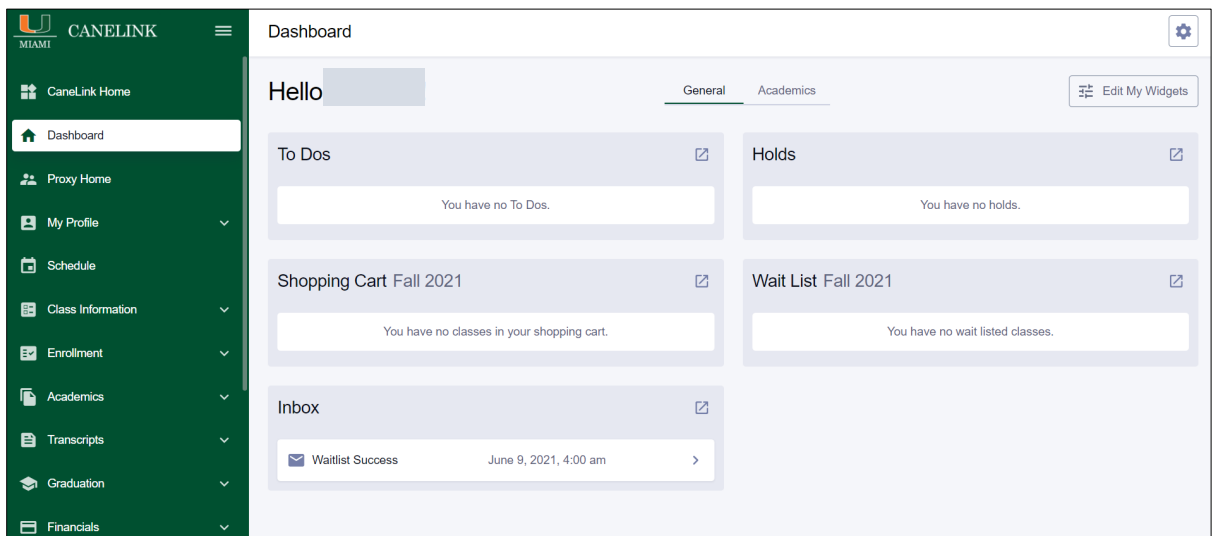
MIAMI CANELINK

CaneLink Home
Dashboard
Proxy Home
My Profile
Schedule
Class Information
Enrollment
Academics
Transcripts
Graduation
Financials

Dashboard

Hello

General
Academics

Edit My Widgets

To Dos
You have no To Dos.

Holds
You have no holds.

Shopping Cart Fall 2021
You have no classes in your shopping cart.

Wait List Fall 2021
You have no wait listed classes.

Inbox
Waitlist Success June 9, 2021, 4:00 am